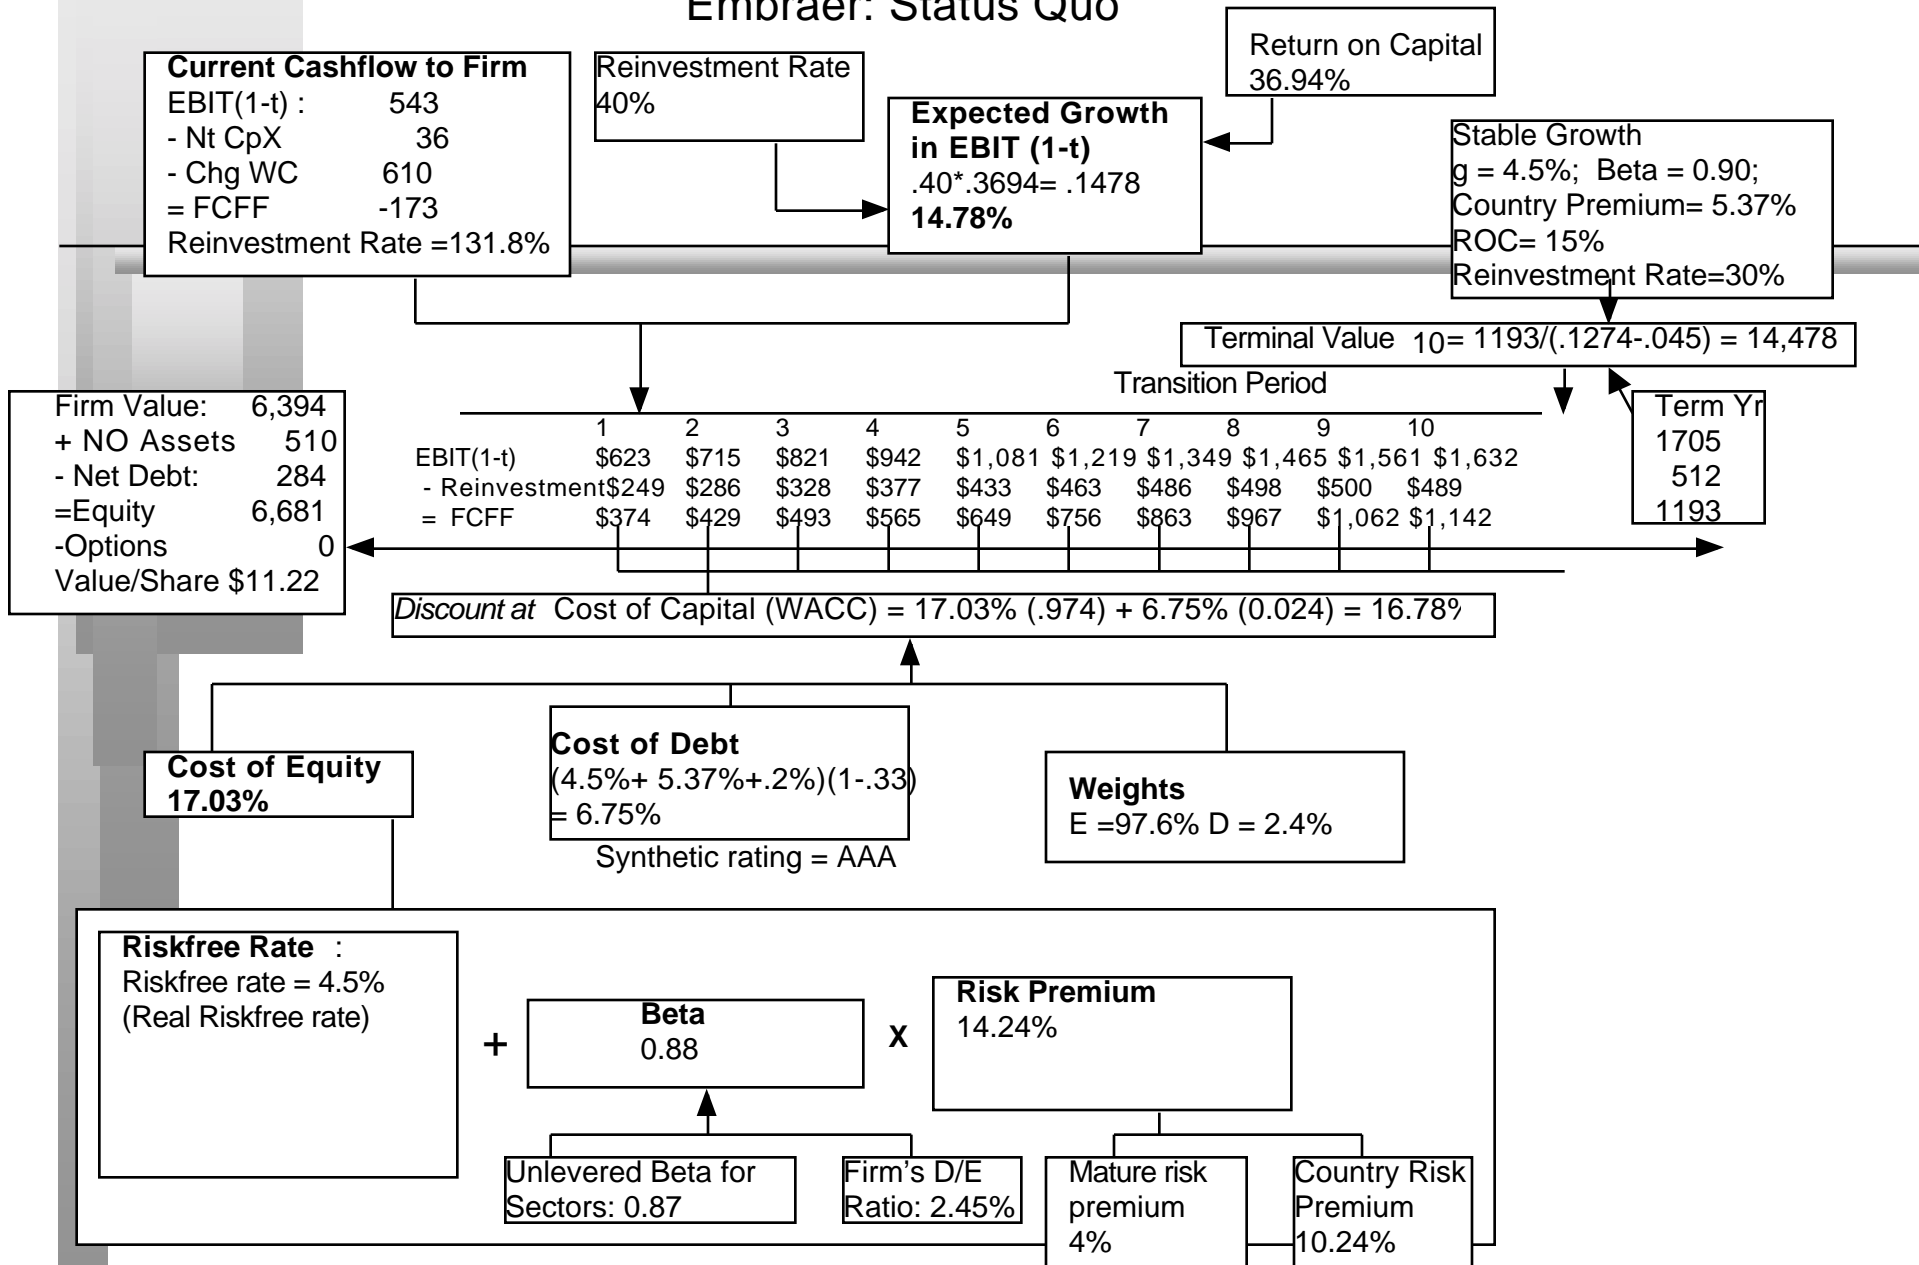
Embraer: Status Quo

**Current Cashflow to Firm**
EBIT(1-t) : 543
- Nt CpX 36
- Chg WC 610
= FCFF -173
Reinvestment Rate =131.8%

Reinvestment Rate
40%

Return on Capital
36.94%

**Expected Growth in EBIT (1-t)**
.40*.3694= .1478
**14.78%**

Stable Growth
g = 4.5%; Beta = 0.90;
Country Premium= 5.37%
ROC= 15%
Reinvestment Rate=30%

Terminal Value $_{10}$= 1193/(.1274-.045) = 14,478

Transition Period

Firm Value: 6,394
+ NO Assets 510
- Net Debt: 284
=Equity 6,681
-Options 0
Value/Share $11.22

| | 1 | 2 | 3 | 4 | 5 | 6 | 7 | 8 | 9 | 10 |
|---|---|---|---|---|---|---|---|---|---|---|
| EBIT(1-t) | $623 | $715 | $821 | $942 | $1,081 | $1,219 | $1,349 | $1,465 | $1,561 | $1,632 |
| - Reinvestment | $249 | $286 | $328 | $377 | $433 | $463 | $486 | $498 | $500 | $489 |
| = FCFF | $374 | $429 | $493 | $565 | $649 | $756 | $863 | $967 | $1,062 | $1,142 |

Term Yr
1705
512
1193

*Discount at* Cost of Capital (WACC) = 17.03% (.974) + 6.75% (0.024) = 16.78%

**Cost of Equity**
**17.03%**

**Cost of Debt**
(4.5%+ 5.37%+.2%)(1-.33)
= 6.75%
Synthetic rating = AAA

**Weights**
E =97.6% D = 2.4%

**Riskfree Rate** :
Riskfree rate = 4.5%
(Real Riskfree rate)

+

**Beta**
0.88

X

**Risk Premium**
14.24%

Unlevered Beta for Sectors: 0.87

Firm's D/E Ratio: 2.45%

Mature risk premium 4%

Country Risk Premium 10.24%